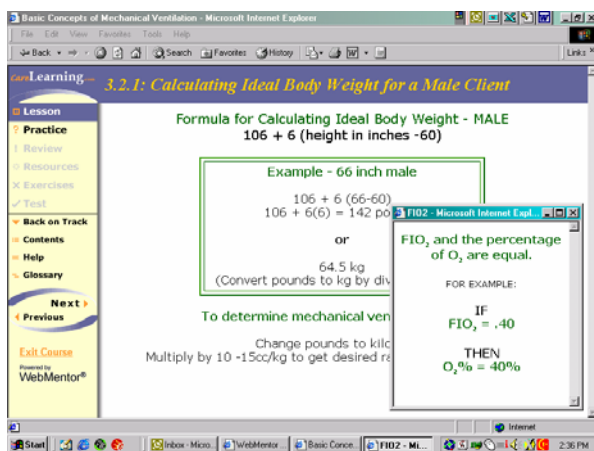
Basic Concepts of Mechanical Ventilation - Microsoft Internet Explorer

File Edit View Favorites Tools Help

Back Search Favorites History

Links

careLearning

3.2.1: Calculating Ideal Body Weight for a Male Client

Lesson
Practice
Review
Resources
Exercises
Test
Back on Track
Contents
Help
Glossary

Next
Previous

Exit Course

Powered by WebMentor®

Formula for Calculating Ideal Body Weight - MALE
106 + 6 (height in inches -60)

Example - 66 inch male

106 + 6 (66-60)
106 + 6(6) = 142 po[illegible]

or

64.5 kg
(Convert pounds to kg by div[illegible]

To determine mechanical ven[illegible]

Change pounds to kil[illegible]
Multiply by 10 -15cc/kg to get desired r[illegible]

FIO2 - Microsoft Internet Expl...

$FIO_2$ and the percentage of $O_2$ are equal.

FOR EXAMPLE:

IF
$FIO_2 = .40$

THEN
$O_2\% = 40\%$

Internet

Start | Inbox - Micro... | WebMentor... | Basic Conce... | FIO2 - Mi... | 2:36 PM